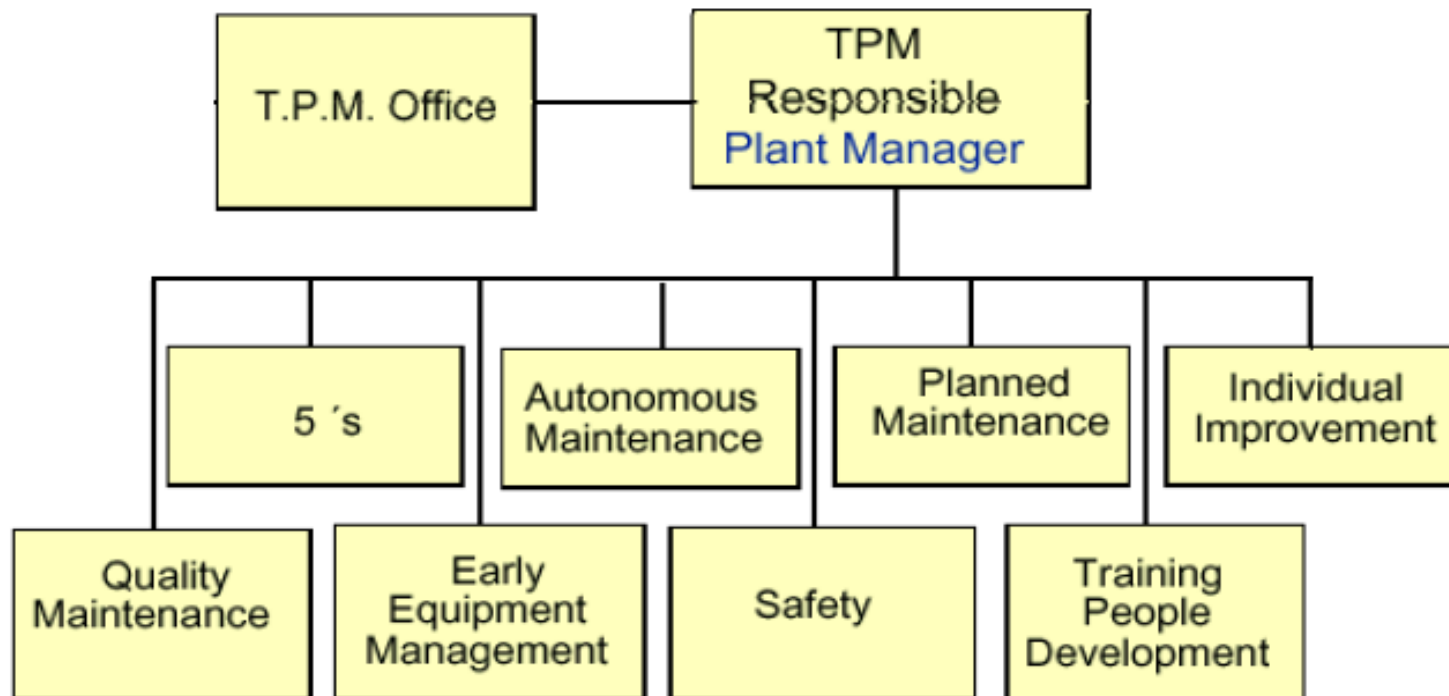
T.P.M. Office

TPM Responsible
Plant Manager

5 ´s

Autonomous Maintenance

Planned Maintenance

Individual Improvement

Quality Maintenance

Early Equipment Management

Safety

Training People Development